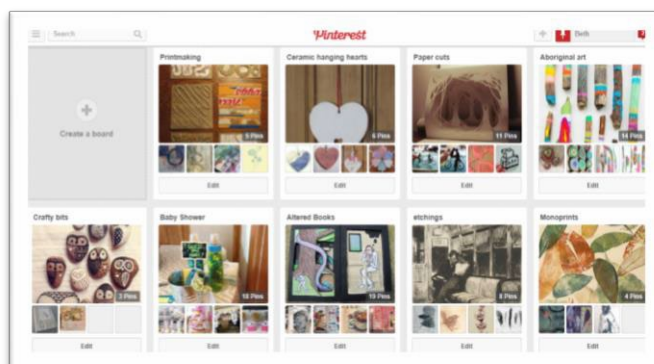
Search

Pinterest

Beth

Create a board

Printmaking
5 Pins
Edit

Ceramic hanging hearts
6 Pins
Edit

Paper cuts
11 Pins
Edit

Aboriginal art
14 Pins
Edit

Crafty bits
3 Pins
Edit

Baby Shower
18 Pins
Edit

Altered Books
19 Pins
Edit

etchings
8 Pins
Edit

Monoprints
4 Pins
Edit